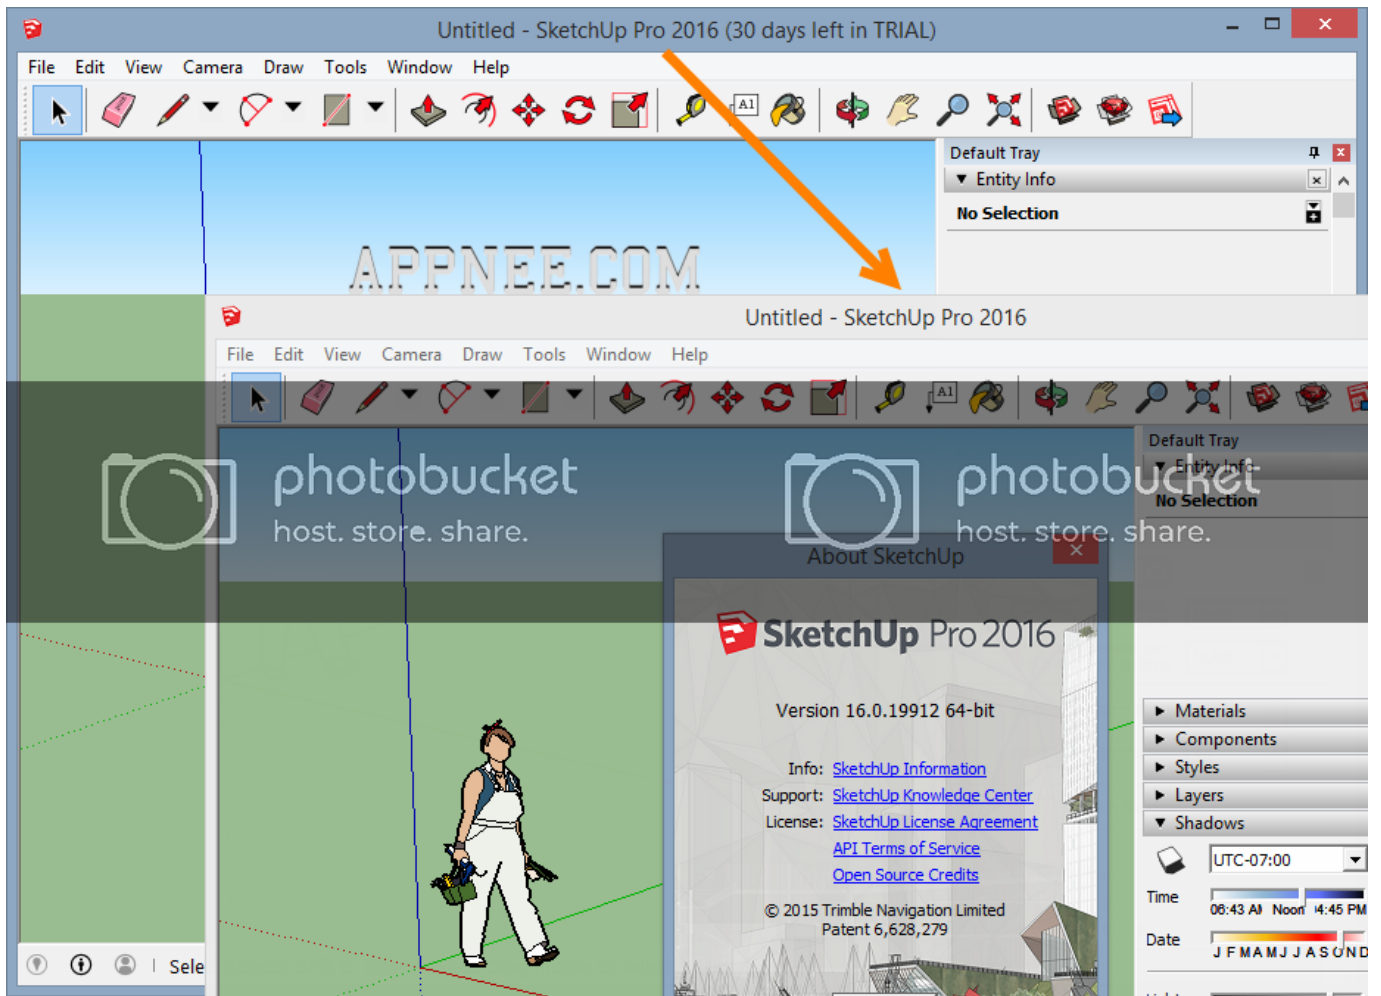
Untitled - SketchUp Pro 2016 (30 days left in TRIAL)

File Edit View Camera Draw Tools Window Help

A1

Default Tray

Entity Info

No Selection

APPNEE.COM

Untitled - SketchUp Pro 2016

File Edit View Camera Draw Tools Window Help

A1

Default Tray

Entity Info

No Selection

photobucket host. store. share.

photobucket host. store. share.

About SketchUp

SketchUp Pro 2016

Version 16.0.19912 64-bit

Info: SketchUp Information
Support: SketchUp Knowledge Center
License: SketchUp License Agreement
API Terms of Service
Open Source Credits

© 2015 Trimble Navigation Limited
Patent 6,628,279

Materials
Components
Styles
Layers
Shadows

UTC-07:00

Time
06:43 AM Noon 4:45 PM

Date
J F M A M J J A S O N D

Sele